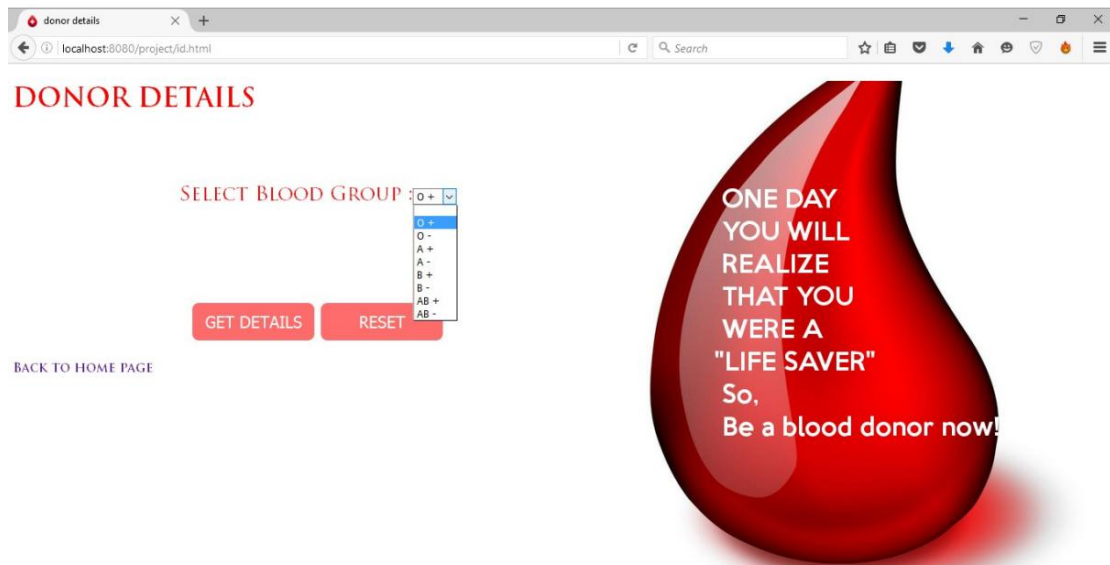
donor details
localhost:8080/project/id.html
Search

DONOR DETAILS

SELECT BLOOD GROUP : O +
O +
O -
A +
A -
B +
B -
AB +
AB -

GET DETAILS RESET

BACK TO HOME PAGE

ONE DAY
YOU WILL
REALIZE
THAT YOU
WERE A
"LIFE SAVER"
So,
Be a blood donor now!